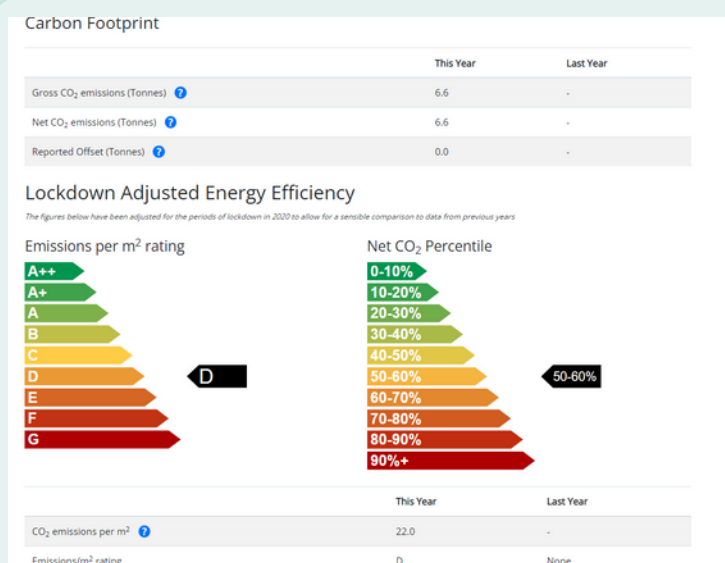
Carbon Footprint

| | This Year | Last Year |
|---|---|---|
| Gross $CO_2$ emissions (Tonnes) ? | 6.6 | - |
| Net $CO_2$ emissions (Tonnes) ? | 6.6 | - |
| Reported Offset (Tonnes) ? | 0.0 | - |

Lockdown Adjusted Energy Efficiency

The figures below have been adjusted for the periods of lockdown in 2020 to allow for a sensible comparison to data from previous years

Emissions per $m^2$ rating

A++
A+
A
B
C
D
E
F
G

D

Net $CO_2$ Percentile

0-10%
10-20%
20-30%
30-40%
40-50%
50-60%
60-70%
70-80%
80-90%
90%+

50-60%

| | This Year | Last Year |
|---|---|---|
| $CO_2$ emissions per $m^2$ ? | 22.0 | - |
| Emissions/$m^2$ rating | D | None |